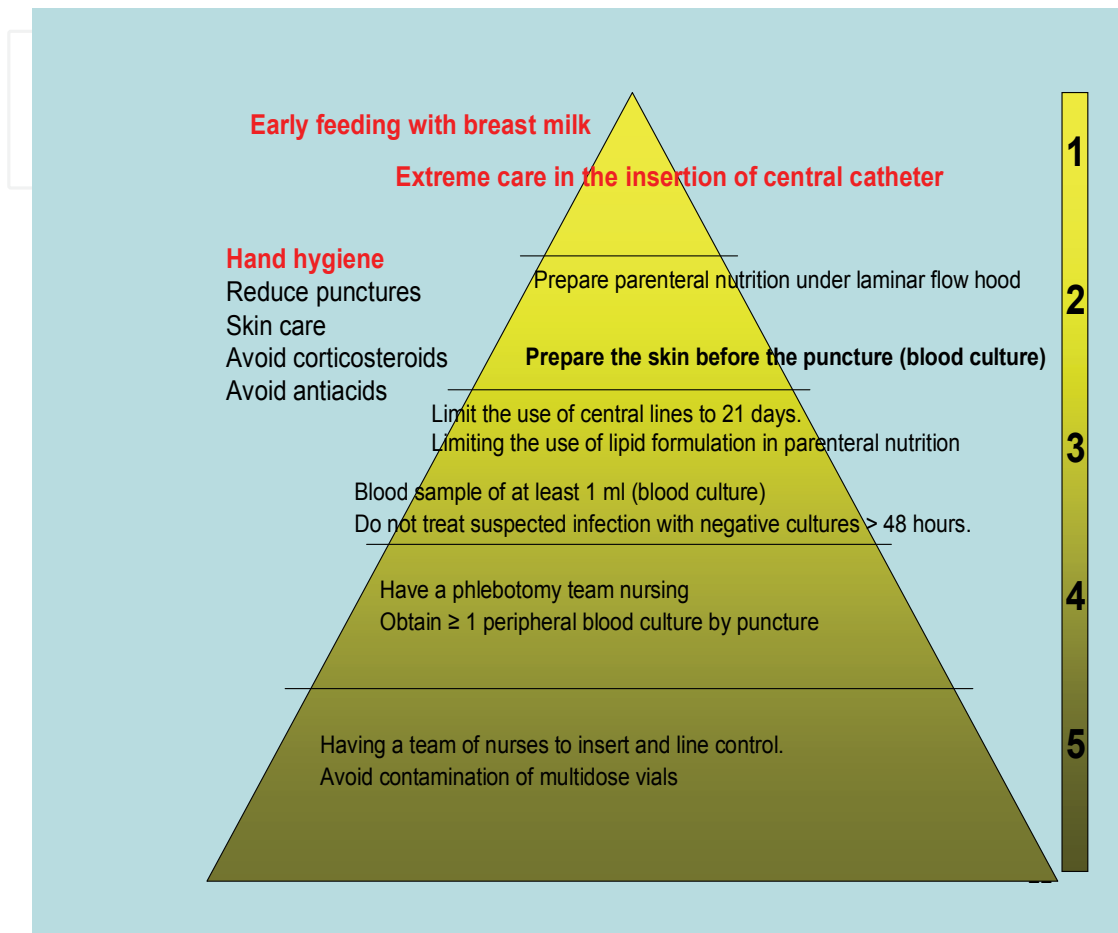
Early feeding with breast milk

Extreme care in the insertion of central catheter

1

Hand hygiene
Reduce punctures
Skin care
Avoid corticosteroids
Avoid antiacids

Prepare parenteral nutrition under laminar flow hood

2

Prepare the skin before the puncture (blood culture)

Limit the use of central lines to 21 days.
Limiting the use of lipid formulation in parenteral nutrition

3

Blood sample of at least 1 ml (blood culture)
Do not treat suspected infection with negative cultures > 48 hours.

Have a phlebotomy team nursing
Obtain ≥ 1 peripheral blood culture by puncture

4

Having a team of nurses to insert and line control.
Avoid contamination of multidose vials

5